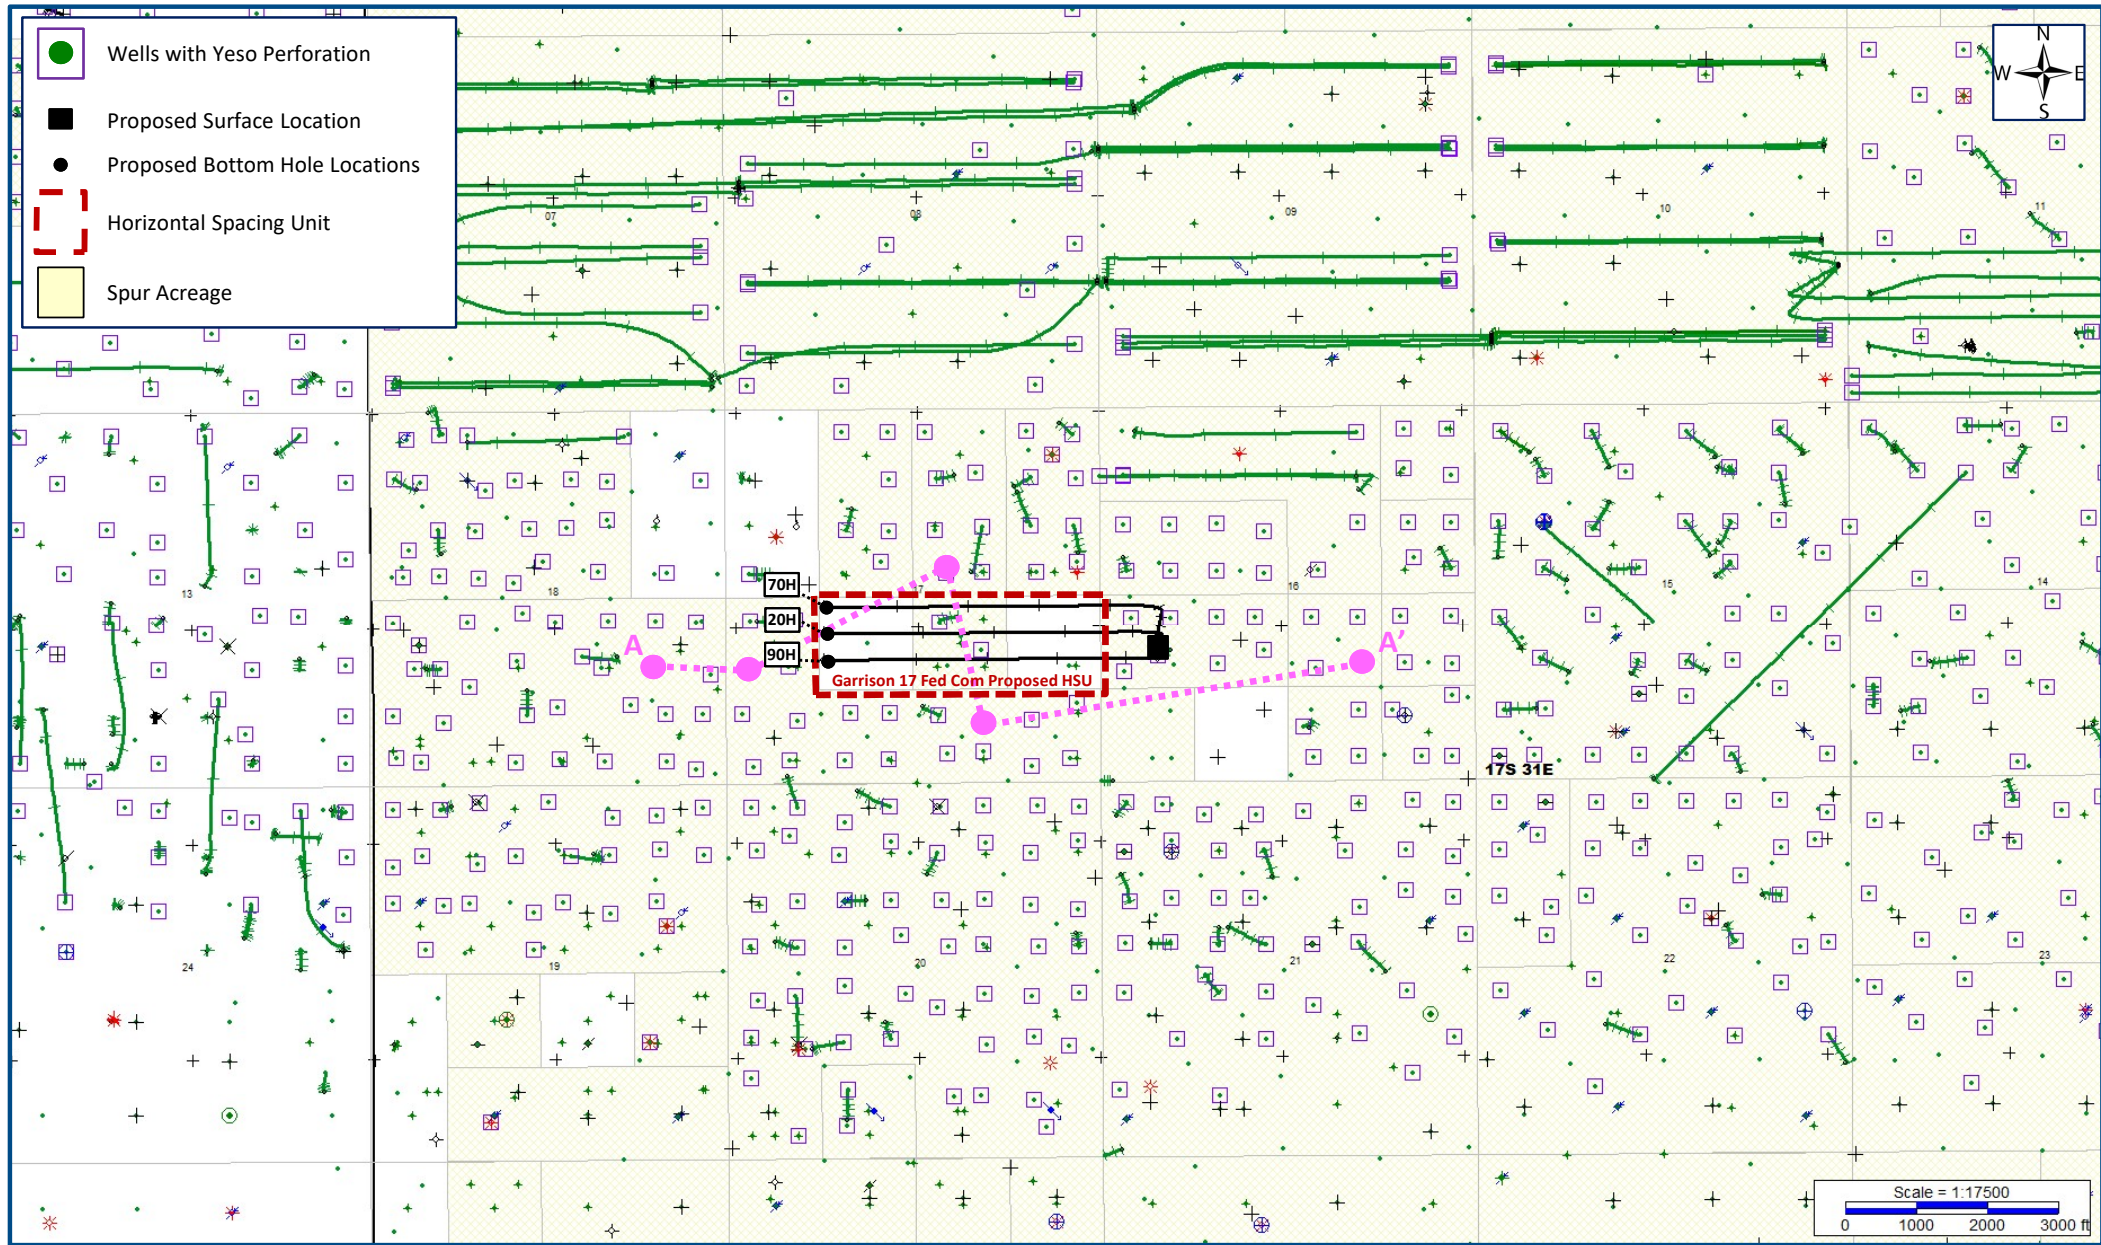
Wells with Yeso Perforation

Proposed Surface Location

Proposed Bottom Hole Locations

Horizontal Spacing Unit

Spur Acreage

N
W
E
S

07
08
09
10
11
13
18
16
15
14
24
19
20
21
22
23

70H
20H
90H

A
A'

Garrison 17 Fed Com Proposed HSU

17S 31E

Scale = 1:17500
0
1000
2000
3000 ft